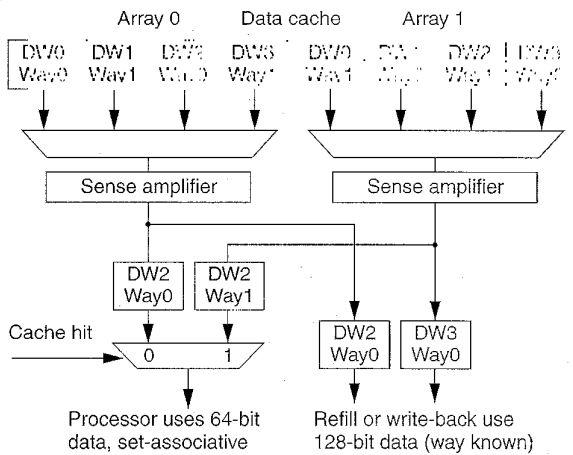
Array 0 Data cache Array 1

DW0 Way0
DW1 Way1
DW2 Way0
DW3 Way1
DW0 Way1
DW1 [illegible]
DW2 Way1
DW3 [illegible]

Sense amplifier
Sense amplifier

DW2 Way0
DW2 Way1
DW2 Way0
DW3 Way0

Cache hit
0
1

Processor uses 64-bit data, set-associative
Refill or write-back use 128-bit data (way known)